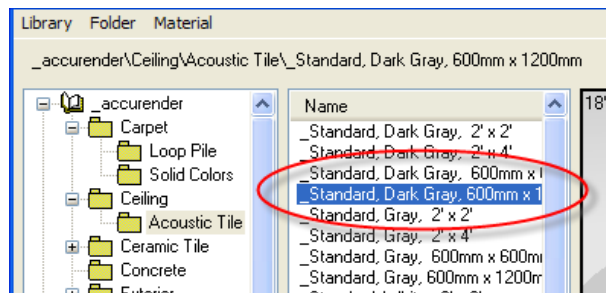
Library Folder Material

_accurender\Ceiling\Acoustic Tile\_Standard, Dark Gray, 600mm x 1200mm

_accurender
Carpet
Loop Pile
Solid Colors
Ceiling
Acoustic Tile
Ceramic Tile
Concrete
Exterior

Name
_Standard, Dark Gray, 2' x 2'
_Standard, Dark Gray, 2' x 4'
_Standard, Dark Gray, 600mm x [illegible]
_Standard, Dark Gray, 600mm x 1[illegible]
_Standard, Gray, 2' x 2'
_Standard, Gray, 2' x 4'
_Standard, Gray, 600mm x 600m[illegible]
_Standard, Gray, 600mm x 1200m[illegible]

18'